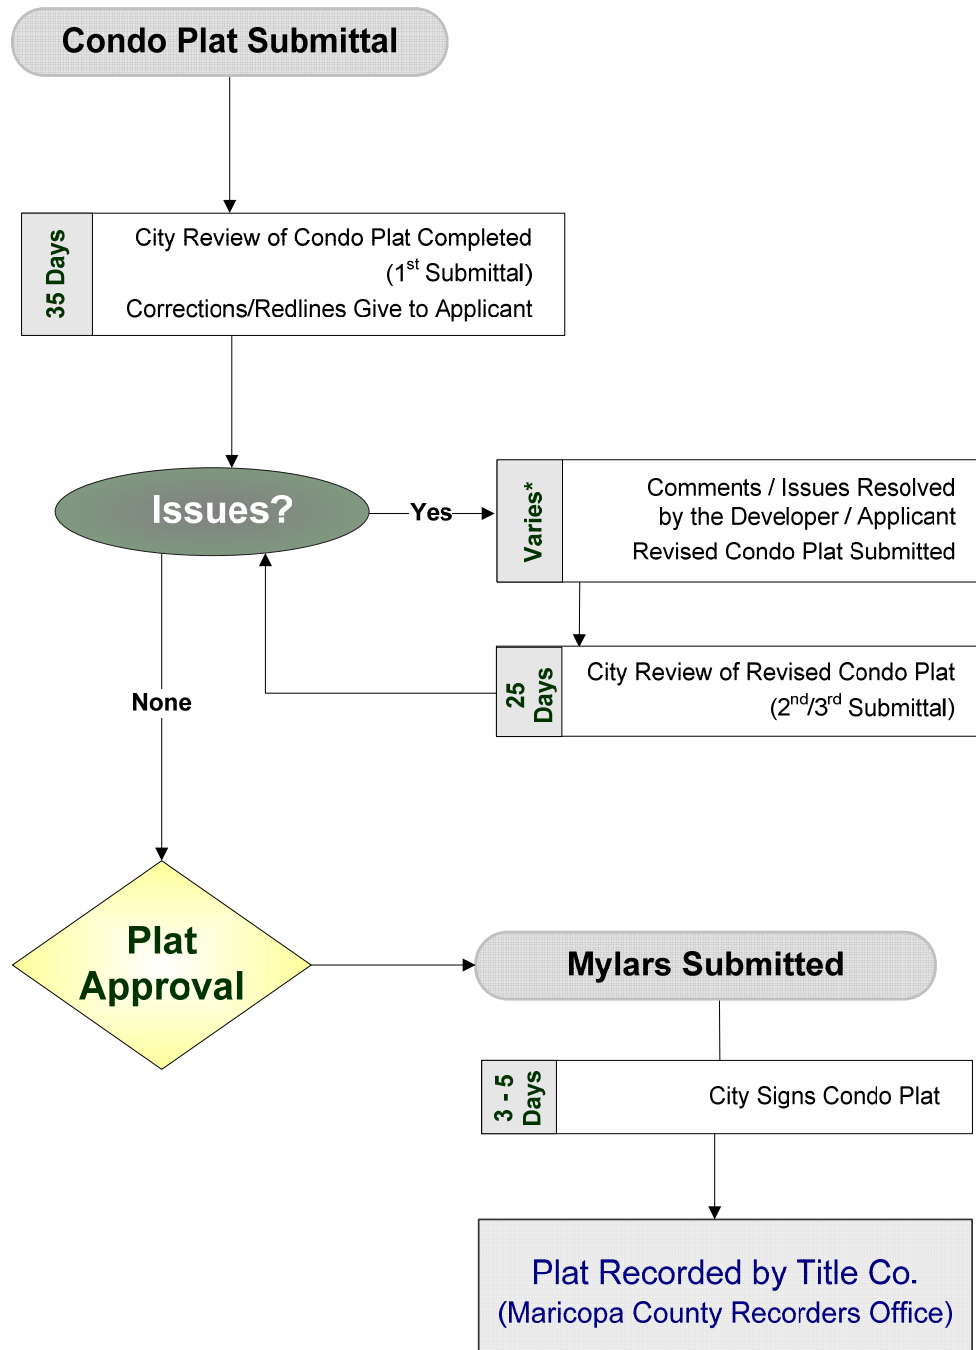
Condo Plat Submittal

35 Days

City Review of Condo Plat Completed (1$^{st}$ Submittal)

Corrections/Redlines Give to Applicant

Issues?

Yes

Varies*

Comments / Issues Resolved by the Developer / Applicant

Revised Condo Plat Submitted

25 Days

City Review of Revised Condo Plat (2$^{nd}$/3$^{rd}$ Submittal)

None

Plat Approval

Mylars Submitted

3 - 5 Days

City Signs Condo Plat

Plat Recorded by Title Co.
(Maricopa County Recorders Office)